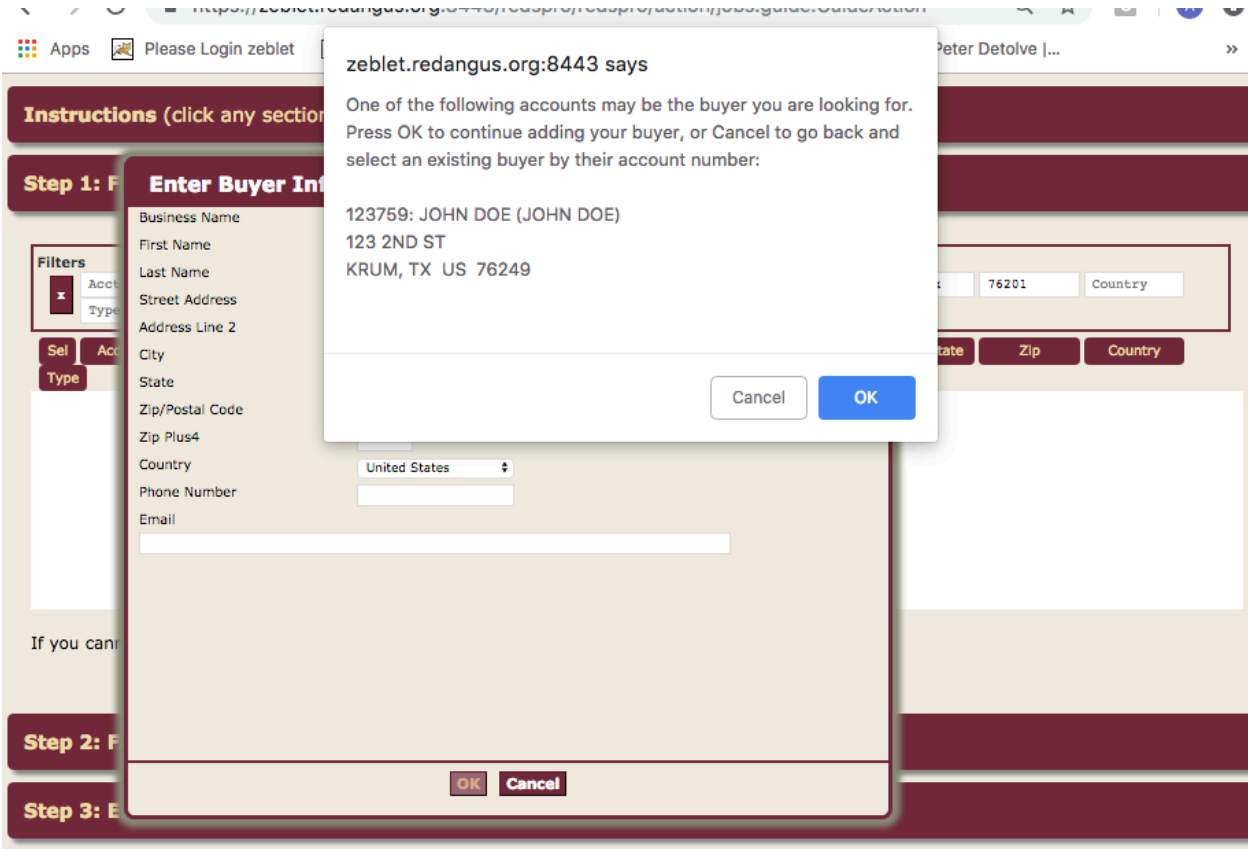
https://zeblet.redangus.org:8443/redspro/redspro/action/jobs.guide.GuideAction

Apps Please Login zeblet Peter Detolve |... »

Instructions (click any section

Step 1: F

Enter Buyer Inf

Business Name
First Name
Last Name
Street Address
Address Line 2
City
State
Zip/Postal Code
Zip Plus4
Country United States
Phone Number
Email

Filters
x Acct
Type

76201 Country

Sel Acc State Zip Country
Type

If you cann

OK Cancel

Step 2: F

Step 3: E

zeblet.redangus.org:8443 says

One of the following accounts may be the buyer you are looking for. Press OK to continue adding your buyer, or Cancel to go back and select an existing buyer by their account number:

123759: JOHN DOE (JOHN DOE)
123 2ND ST
KRUM, TX US 76249

Cancel OK